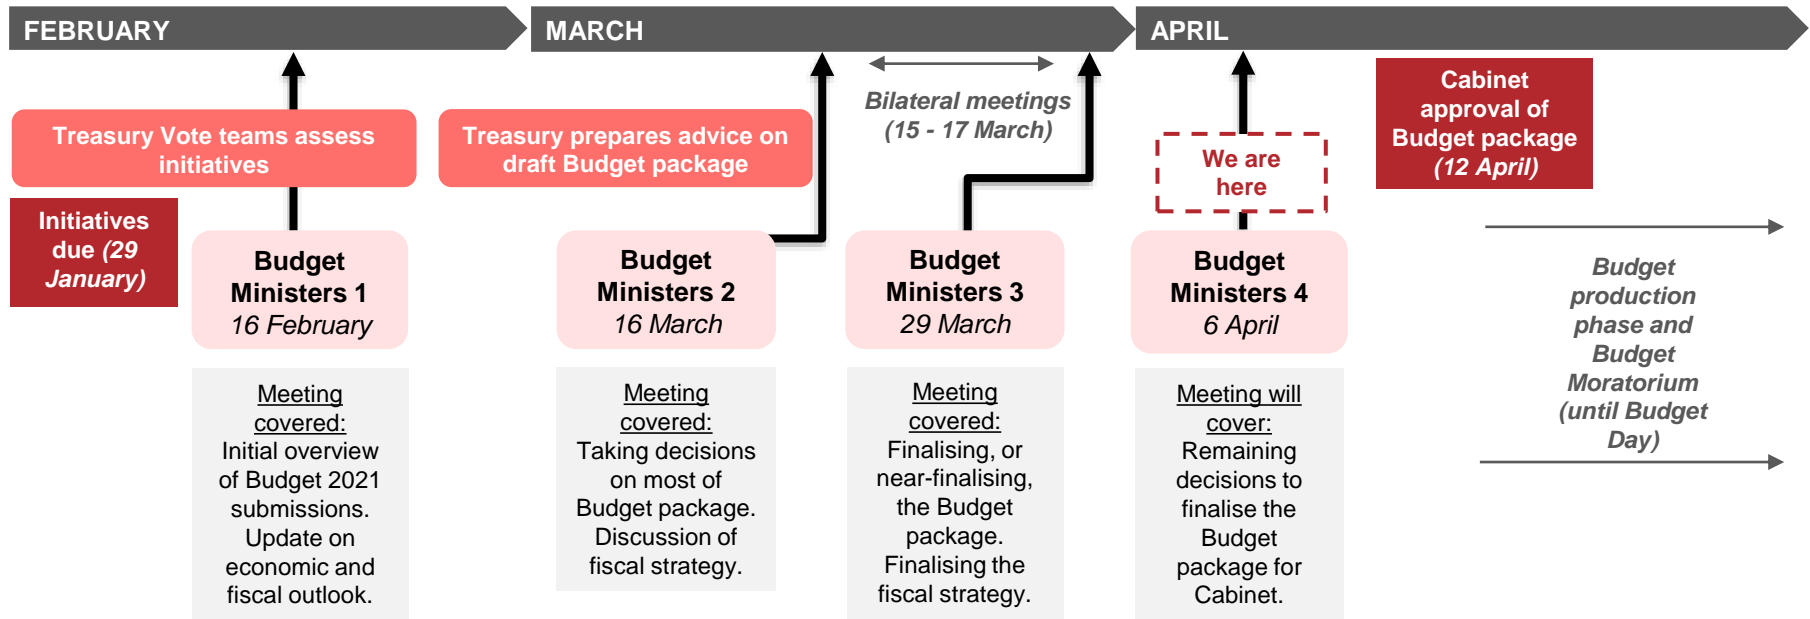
FEBRUARY

MARCH

APRIL

Treasury Vote teams assess initiatives

Initiatives due (29 January)

Budget Ministers 1
16 February

Meeting covered:
Initial overview of Budget 2021 submissions. Update on economic and fiscal outlook.

Treasury prepares advice on draft Budget package

Budget Ministers 2
16 March

Meeting covered:
Taking decisions on most of Budget package. Discussion of fiscal strategy.

Bilateral meetings (15 - 17 March)

Budget Ministers 3
29 March

Meeting covered:
Finalising, or near-finalising, the Budget package. Finalising the fiscal strategy.

We are here

Budget Ministers 4
6 April

Meeting will cover:
Remaining decisions to finalise the Budget package for Cabinet.

Cabinet approval of Budget package (12 April)

Budget production phase and Budget Moratorium (until Budget Day)